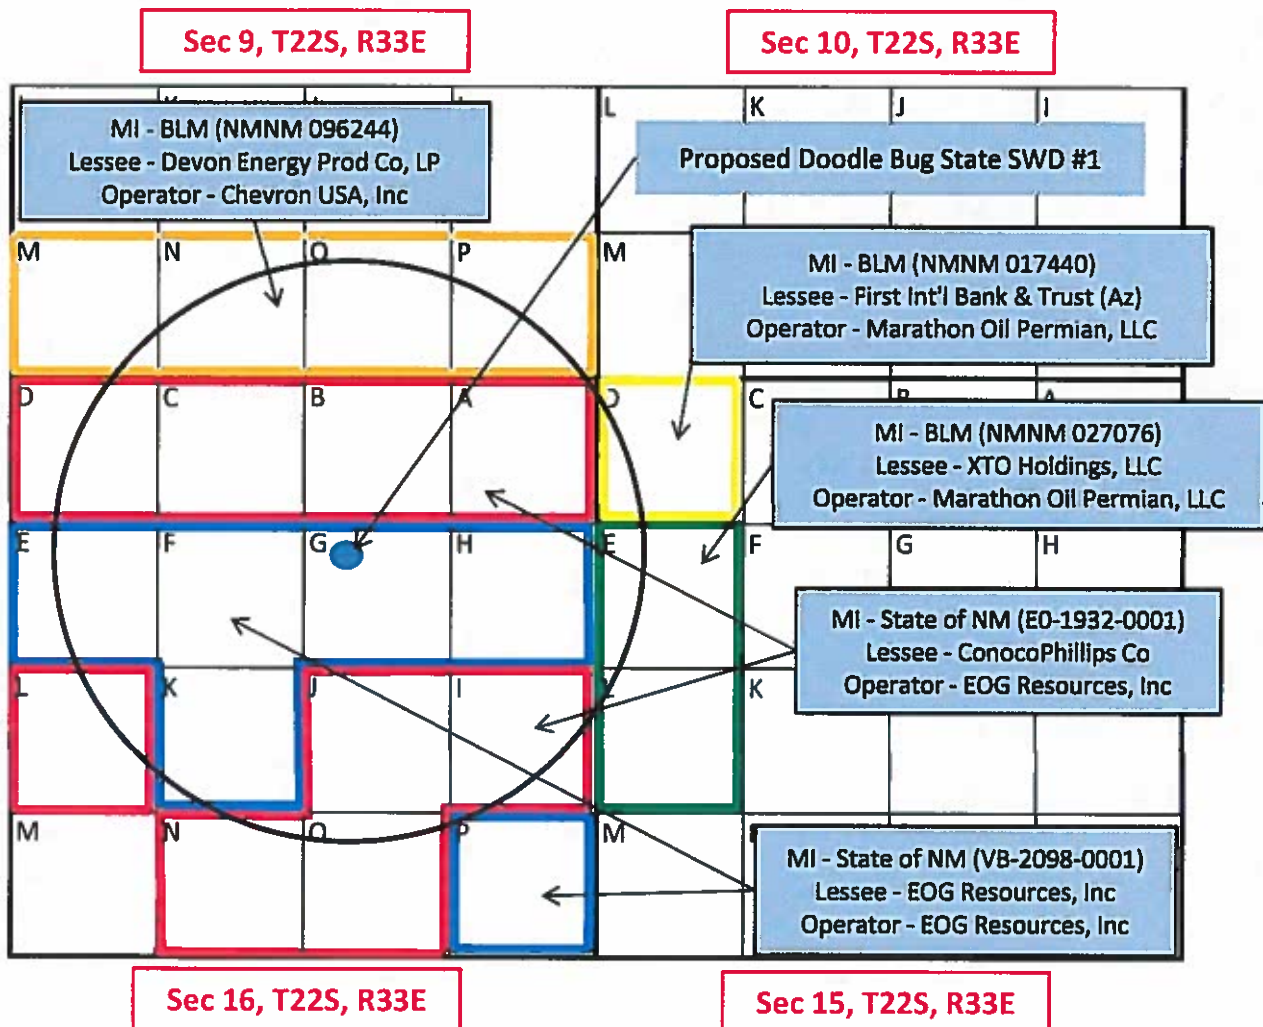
Sec 9, T22S, R33E

Sec 10, T22S, R33E

MI - BLM (NMNM 096244)
Lessee - Devon Energy Prod Co, LP
Operator - Chevron USA, Inc

L K J I

Proposed Doodle Bug State SWD #1

M N O P

M

MI - BLM (NMNM 017440)
Lessee - First Int'l Bank & Trust (Az)
Operator - Marathon Oil Permian, LLC

D C B A

D C

MI - BLM (NMNM 027076)
Lessee - XTO Holdings, LLC
Operator - Marathon Oil Permian, LLC

E F G H

E F G H

MI - State of NM (E0-1932-0001)
Lessee - ConocoPhillips Co
Operator - EOG Resources, Inc

L K J I

L K

M N O P

M

MI - State of NM (VB-2098-0001)
Lessee - EOG Resources, Inc
Operator - EOG Resources, Inc

Sec 16, T22S, R33E

Sec 15, T22S, R33E